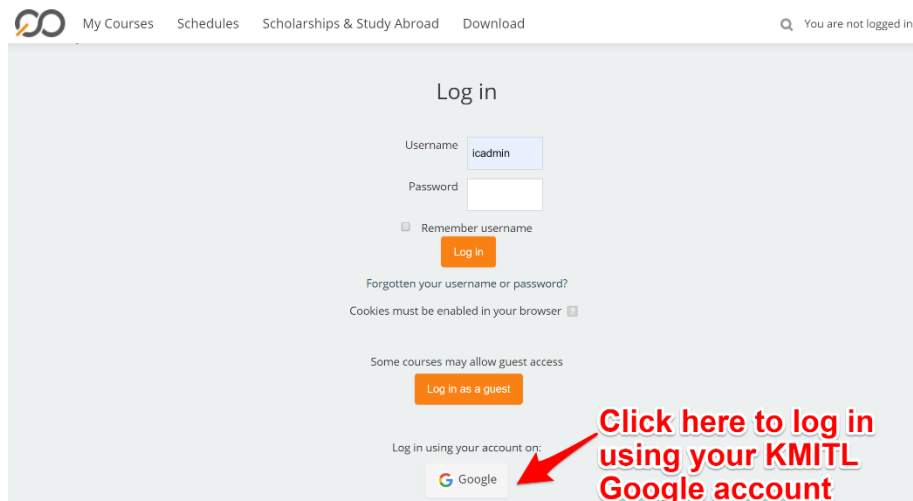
My Courses Schedules Scholarships & Study Abroad Download

You are not logged in

Log in

Username icadmin

Password

Remember username

Log in

Forgotten your username or password?

Cookies must be enabled in your browser

Some courses may allow guest access

Log in as a guest

Log in using your account on:

Google

Click here to log in using your KMITL Google account